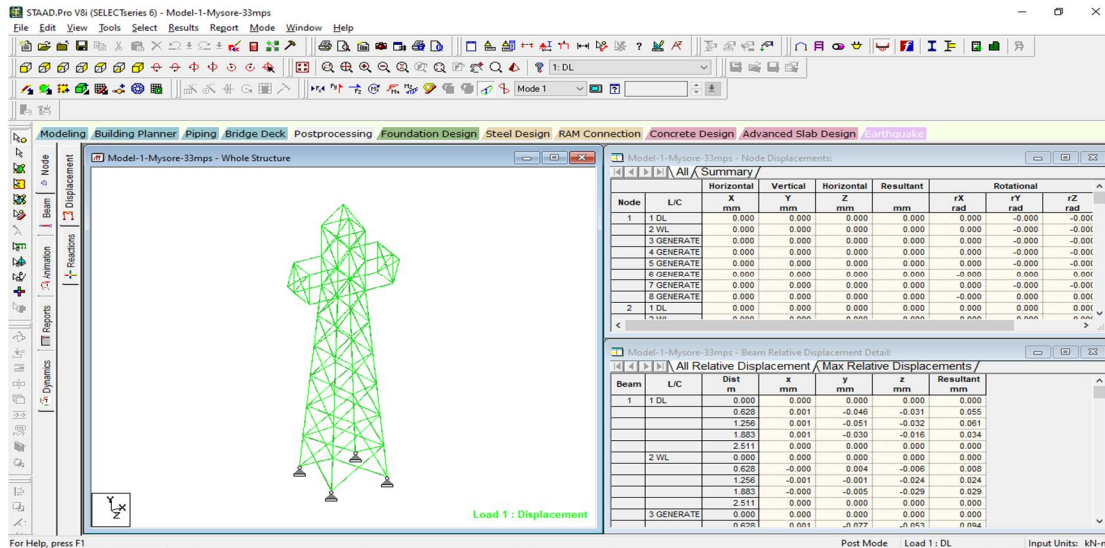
STAAD.Pro V8i (SELECTseries 6) - Model-1-Mysore-33mps

File Edit View Tools Select Results Report Mode Window Help

1: DL

Mode 1

Modeling Building Planner Piping Bridge Deck Postprocessing Foundation Design Steel Design RAM Connection Concrete Design Advanced Slab Design Earthquake

Node Displacement Beam Reactions Animation Reports Dynamics

Model-1-Mysore-33mps - Whole Structure

Load 1 : Displacement

Model-1-Mysore-33mps - Node Displacements:

All Summary

| Node | L/C | Horizontal X mm | Vertical Y mm | Horizontal Z mm | Resultant mm | Rotational rX rad | rY rad | rZ rad |
|---|---|---|---|---|---|---|---|---|
| 1 | 1 DL | 0.000 | 0.000 | 0.000 | 0.000 | 0.000 | -0.000 | -0.00 |
| | 2 WL | 0.000 | 0.000 | 0.000 | 0.000 | 0.000 | -0.000 | -0.00 |
| | 3 GENERATE | 0.000 | 0.000 | 0.000 | 0.000 | 0.000 | -0.000 | -0.00 |
| | 4 GENERATE | 0.000 | 0.000 | 0.000 | 0.000 | 0.000 | -0.000 | -0.00 |
| | 5 GENERATE | 0.000 | 0.000 | 0.000 | 0.000 | 0.000 | -0.000 | -0.00 |
| | 6 GENERATE | 0.000 | 0.000 | 0.000 | 0.000 | -0.000 | 0.000 | 0.00 |
| | 7 GENERATE | 0.000 | 0.000 | 0.000 | 0.000 | 0.000 | -0.000 | -0.00 |
| | 8 GENERATE | 0.000 | 0.000 | 0.000 | 0.000 | -0.000 | 0.000 | 0.00 |
| 2 | 1 DL | 0.000 | 0.000 | 0.000 | 0.000 | 0.000 | 0.000 | 0.00 |

Model-1-Mysore-33mps - Beam Relative Displacement Detail:

All Relative Displacement Max Relative Displacements

| Beam | L/C | Dist m | x mm | y mm | z mm | Resultant mm |
|---|---|---|---|---|---|---|
| 1 | 1 DL | 0.000 | 0.000 | 0.000 | 0.000 | 0.000 |
| | | 0.628 | 0.001 | -0.046 | -0.031 | 0.055 |
| | | 1.256 | 0.001 | -0.051 | -0.032 | 0.061 |
| | | 1.883 | 0.001 | -0.030 | -0.016 | 0.034 |
| | | 2.511 | 0.000 | 0.000 | 0.000 | 0.000 |
| | 2 WL | 0.000 | 0.000 | 0.000 | 0.000 | 0.000 |
| | | 0.628 | -0.000 | 0.004 | -0.006 | 0.008 |
| | | 1.256 | -0.001 | -0.001 | -0.024 | 0.024 |
| | | 1.883 | -0.000 | -0.005 | -0.029 | 0.029 |
| | | 2.511 | 0.000 | 0.000 | 0.000 | 0.000 |
| | 3 GENERATE | 0.000 | 0.000 | 0.000 | 0.000 | 0.000 |
| | | 0.628 | 0.001 | -0.077 | -0.053 | 0.094 |

For Help, press F1 Post Mode Load 1 : DL Input Units: kN-m